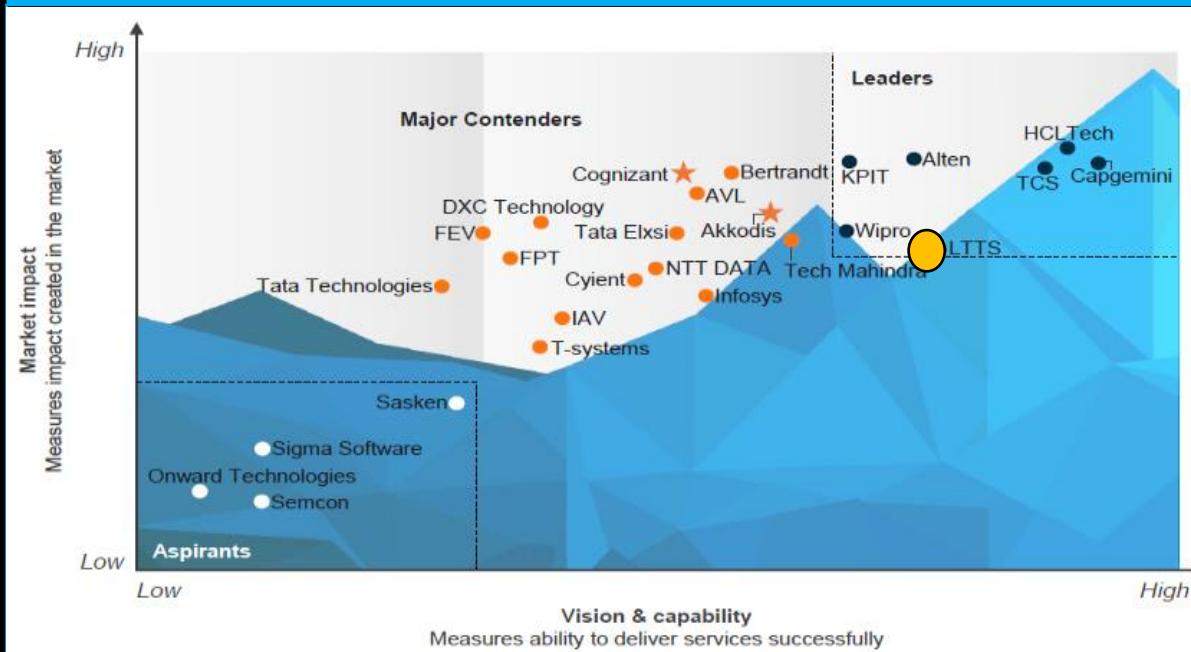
High

Market impact
Measures impact created in the market

Low

Leaders

Major Contenders

HCLTech
Alten
KPIT
TCS
Capgemini
Wipro
LTTS
Cognizant
Bertrandt
AVL
DXC Technology
FEV
Tata Elxsi
Akkodis
FPT
Tech Mahindra
Cyient
NTT DATA
Tata Technologies
Infosys
IAV
T-systems
Sasken
Sigma Software
Onward Technologies
Semcon

Aspirants

Low

High

Vision & capability
Measures ability to deliver services successfully